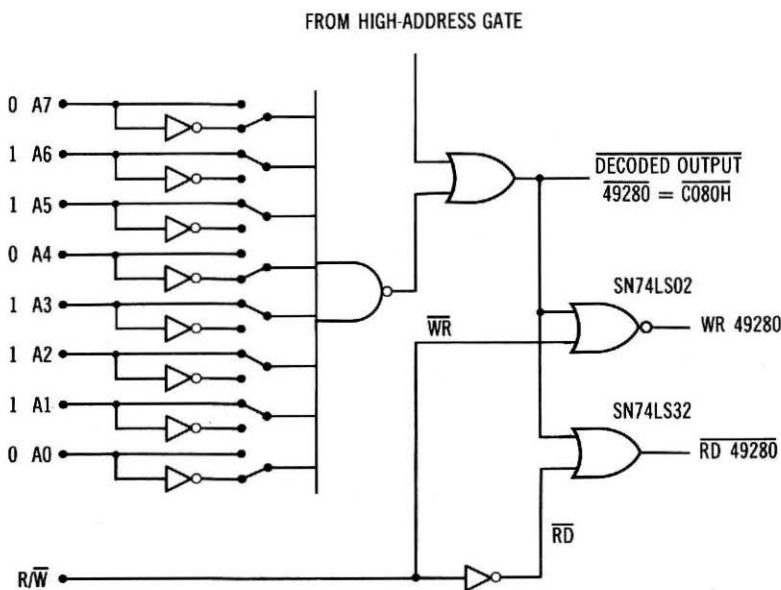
FROM HIGH-ADDRESS GATE

0 A7

1 A6

1 A5

0 A4

1 A3

1 A2

1 A1

0 A0

$\overline{\text{DECODED OUTPUT}}$

$\overline{49280} = \overline{\text{C080H}}$

SN74LS02

$\overline{\text{WR}}$

WR 49280

SN74LS32

$\overline{\text{RD 49280}}$

$\overline{\text{RD}}$

R/$\overline{\text{W}}$